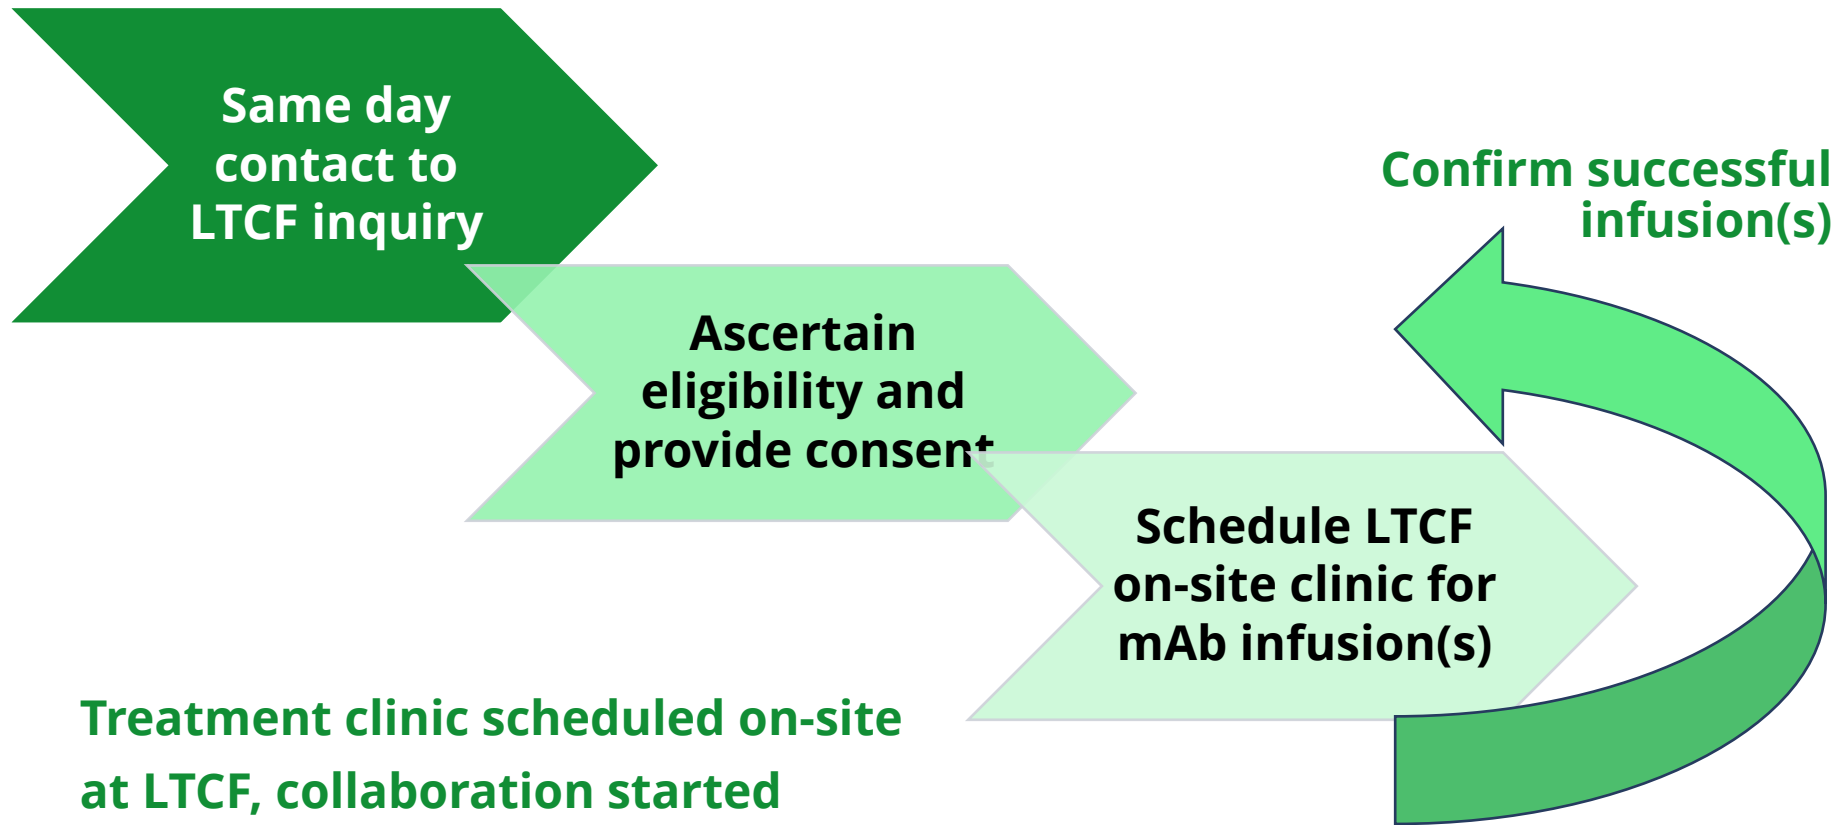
Same day contact to LTCF inquiry

Ascertain eligibility and provide consent

Schedule LTCF on-site clinic for mAb infusion(s)

Confirm successful infusion(s)

Treatment clinic scheduled on-site at LTCF, collaboration started